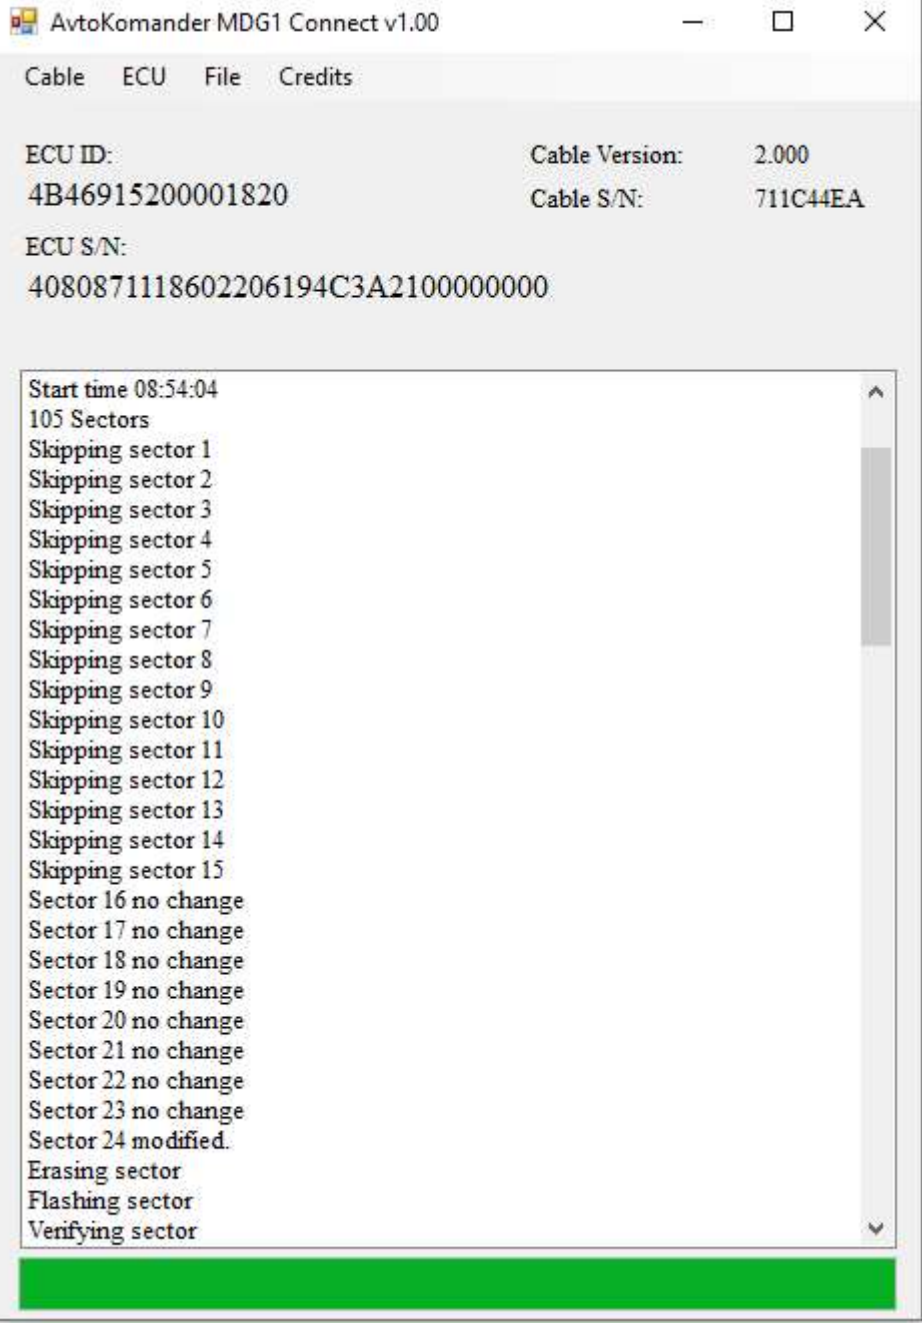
AvtoKomander MDG1 Connect v1.00

Cable ECU File Credits

ECU ID:
4B46915200001820

Cable Version: 2.000
Cable S/N: 711C44EA

ECU S/N:
4080871118602206194C3A2100000000

Start time 08:54:04
105 Sectors
Skipping sector 1
Skipping sector 2
Skipping sector 3
Skipping sector 4
Skipping sector 5
Skipping sector 6
Skipping sector 7
Skipping sector 8
Skipping sector 9
Skipping sector 10
Skipping sector 11
Skipping sector 12
Skipping sector 13
Skipping sector 14
Skipping sector 15
Sector 16 no change
Sector 17 no change
Sector 18 no change
Sector 19 no change
Sector 20 no change
Sector 21 no change
Sector 22 no change
Sector 23 no change
Sector 24 modified.
Erasing sector
Flashing sector
Verifying sector